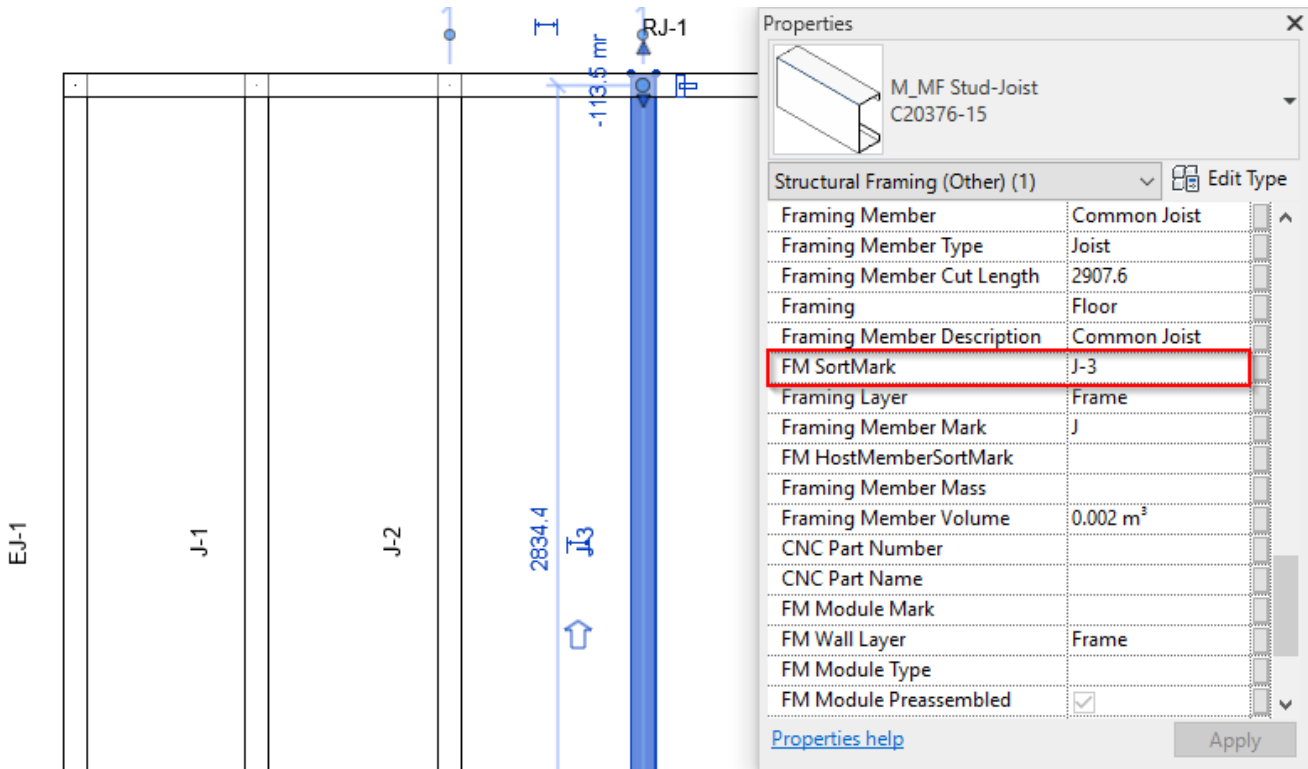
RJ-1

-113.5 mr

EJ-1

J-1

J-2

2834.4

J-3

Properties

M_MF Stud-Joist
C20376-15

Structural Framing (Other) (1)

Edit Type

| | |
|---|---|
| Framing Member | Common Joist |
| Framing Member Type | Joist |
| Framing Member Cut Length | 2907.6 |
| Framing | Floor |
| Framing Member Description | Common Joist |
| FM SortMark | J-3 |
| Framing Layer | Frame |
| Framing Member Mark | J |
| FM HostMemberSortMark | |
| Framing Member Mass | |
| Framing Member Volume | 0.002 $m^3$ |
| CNC Part Number | |
| CNC Part Name | |
| FM Module Mark | |
| FM Wall Layer | Frame |
| FM Module Type | |
| FM Module Preassembled | |

Properties help

Apply